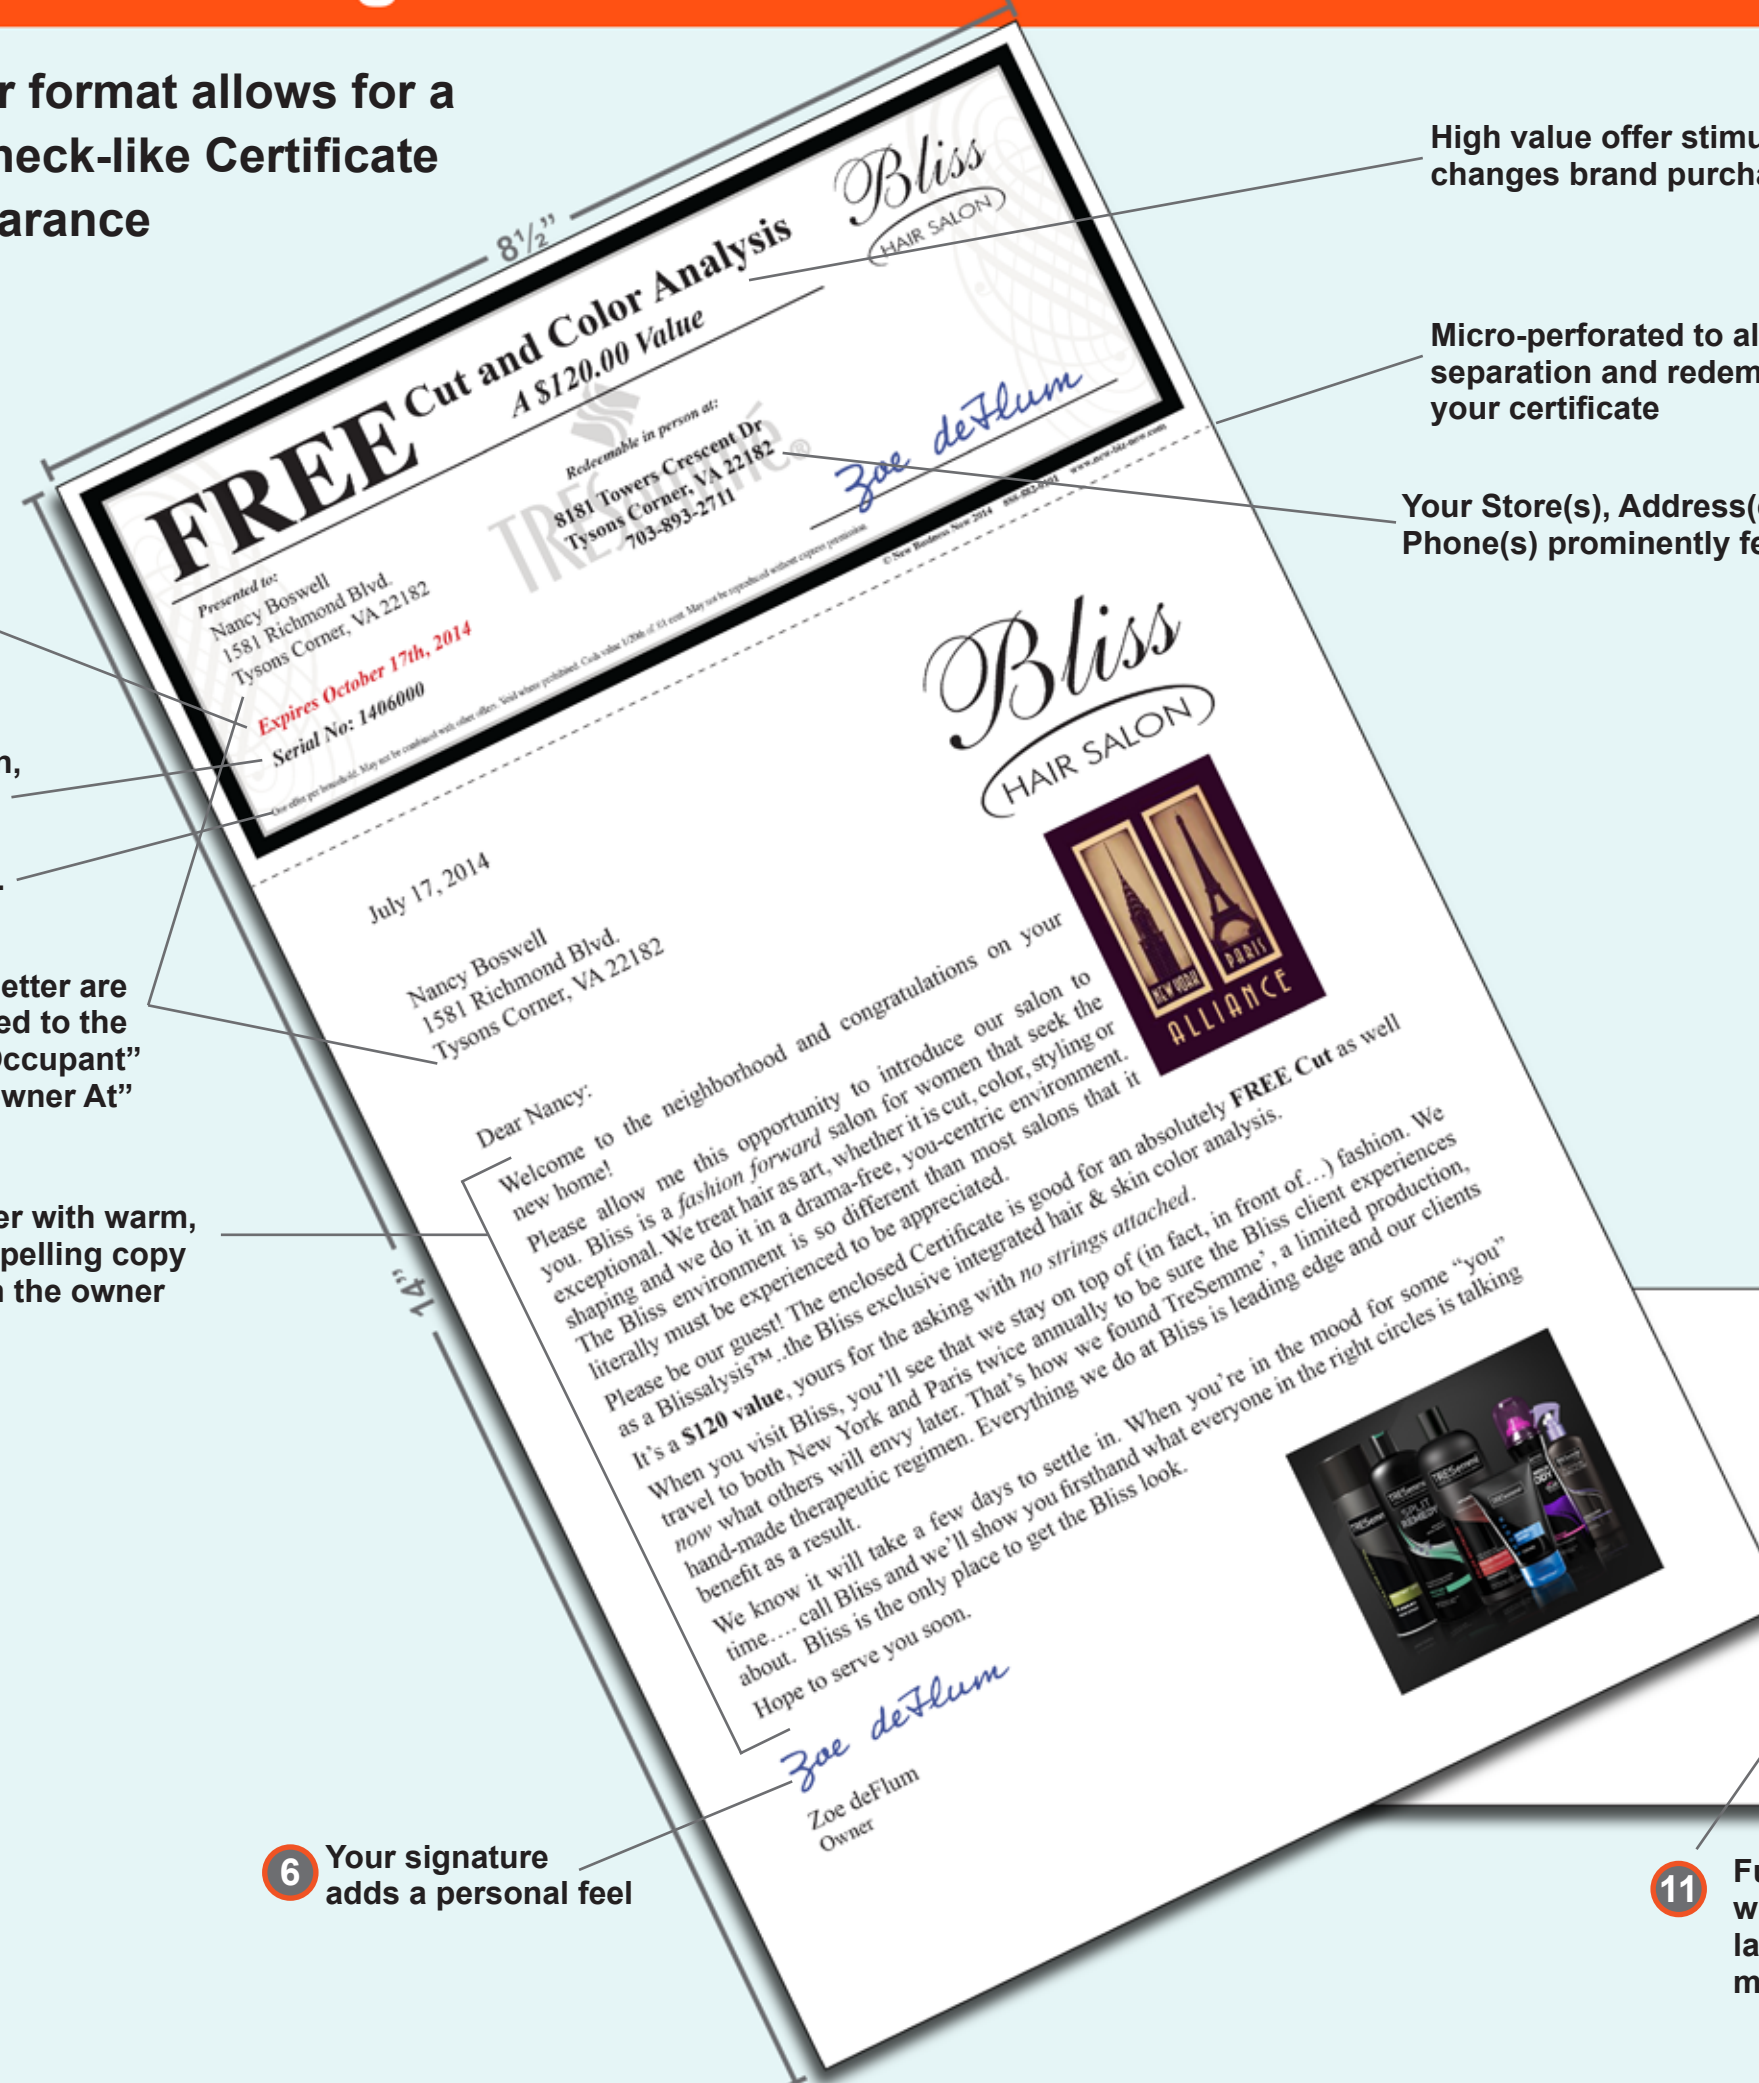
r format allows for a
heck-like Certificate
arance

$8\frac{1}{2}$"

High value offer stimu
changes brand purcha

Micro-perforated to al
separation and redem
your certificate

Your Store(s), Address(
Phone(s) prominently fe

n,

.

etter are
ed to the
ccupant"
wner At"

er with warm,
pelling copy
the owner

14"

FREE Cut and Color Analysis
A $120.00 Value

Bliss
HAIR SALON

Presented to:
Nancy Boswell
1581 Richmond Blvd.
Tysons Corner, VA 22182

Redeemable in person at:
8181 Towers Crescent Dr
Tysons Corner, VA 22182
703-893-2711

Zoe deFlum

Expires October 17th, 2014
Serial No: 1406000

TRESemmé

July 17, 2014

Nancy Boswell
1581 Richmond Blvd.
Tysons Corner, VA 22182

Bliss
HAIR SALON

NEW YORK PARIS
ALLIANCE

Dear Nancy:

Welcome to the neighborhood and congratulations on your new home!

Please allow me this opportunity to introduce our salon to you. Bliss is a fashion forward salon for women that seek the exceptional. We treat hair as art, whether it is cut, color, styling or shaping and we do it in a drama-free, you-centric environment. The Bliss environment is so different than most salons that it literally must be experienced to be appreciated.

Please be our guest! The enclosed Certificate is good for an absolutely FREE Cut as well as a Blissalysis™..the Bliss exclusive integrated hair & skin color analysis. It's a $120 value, yours for the asking with no strings attached.

When you visit Bliss, you'll see that we stay on top of (in fact, in front of...) fashion. We travel to both New York and Paris twice annually to be sure the Bliss client experiences now what others will envy later. That's how we found TreSemme', a limited production, hand-made therapeutic regimen. Everything we do at Bliss is leading edge and our clients benefit as a result.

We know it will take a few days to settle in. When you're in the mood for some "you" time.... call Bliss and we'll show you firsthand what everyone in the right circles is talking about. Bliss is the only place to get the Bliss look.

Hope to serve you soon.

Zoe deFlum
Zoe deFlum
Owner

6 Your signature adds a personal feel

11 Fu
w
la
m